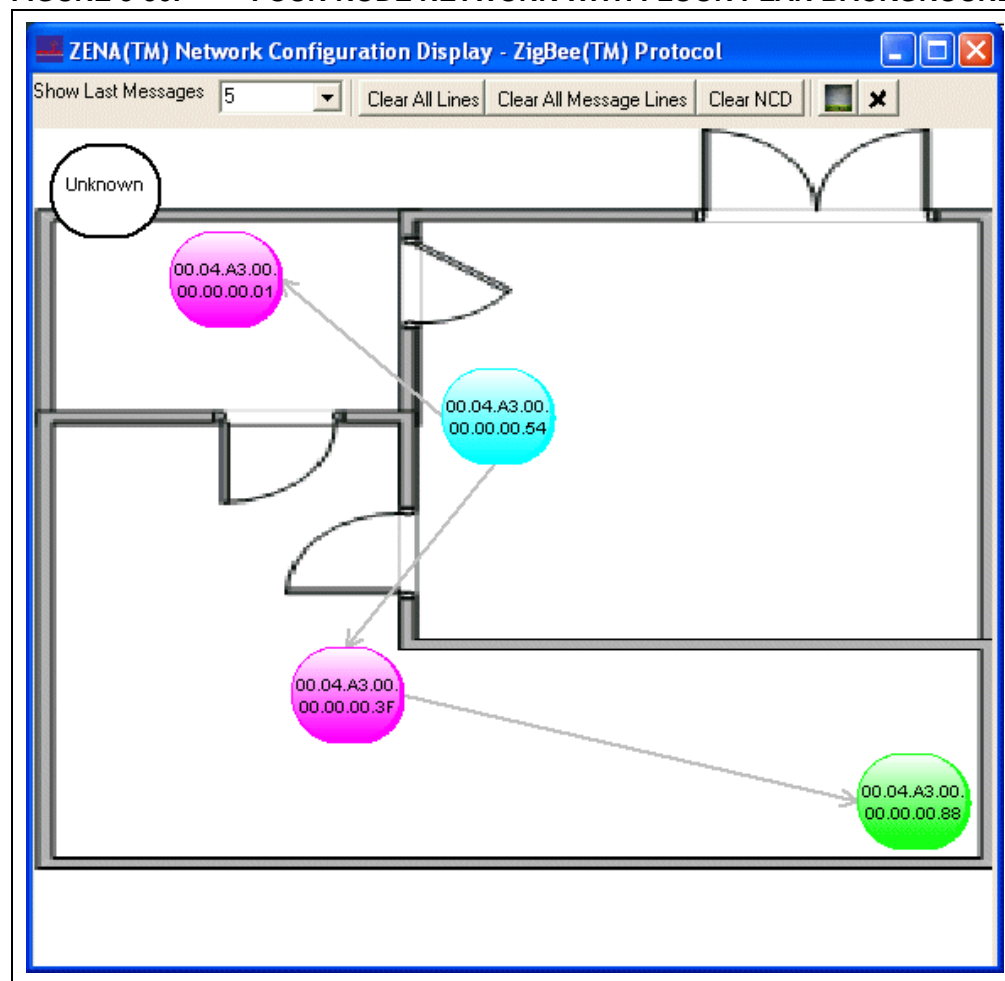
ZENA(TM) Network Configuration Display - ZigBee(TM) Protocol

Show Last Messages 5

Clear All Lines

Clear All Message Lines

Clear NCD

Unknown

00.04.A3.00.
00.00.00.01

00.04.A3.00.
00.00.00.54

00.04.A3.00.
00.00.00.3F

00.04.A3.00.
00.00.00.88